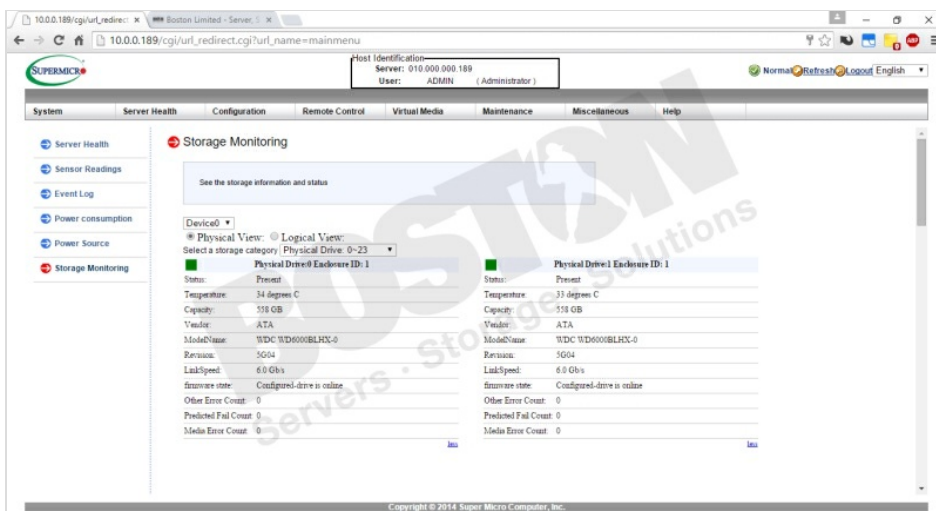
10.0.0.189/cgi/url_redirect ×   Boston Limited - Server, S ×

10.0.0.189/cgi/url_redirect.cgi?url_name=mainmenu

SUPERMICRO

Host Identification
Server: 010.000.000.189
User: ADMIN (Administrator)

Normal Refresh Logout English

System | Server Health | Configuration | Remote Control | Virtual Media | Maintenance | Miscellaneous | Help

Server Health
Sensor Readings
Event Log
Power consumption
Power Source
Storage Monitoring

Storage Monitoring

See the storage information and status

Device0

Physical View: Logical View:
Select a storage category Physical Drive: 0~23

| Physical Drive:0 Enclosure ID: 1 | |
|---|---|
| Status: | Present |
| Temperature: | 34 degrees C |
| Capacity: | 558 GB |
| Vendor: | ATA |
| ModelName: | WDC WD6000BLHX-0 |
| Revision: | 5G04 |
| LinkSpeed: | 6.0 Gb/s |
| firmware state: | Configured-drive is online |
| Other Error Count: | 0 |
| Predicted Fail Count: | 0 |
| Media Error Count: | 0 |

less

| Physical Drive:1 Enclosure ID: 1 | |
|---|---|
| Status: | Present |
| Temperature: | 33 degrees C |
| Capacity: | 558 GB |
| Vendor: | ATA |
| ModelName: | WDC WD6000BLHX-0 |
| Revision: | 5G04 |
| LinkSpeed: | 6.0 Gb/s |
| firmware state: | Configured-drive is online |
| Other Error Count: | 0 |
| Predicted Fail Count: | 0 |
| Media Error Count: | 0 |

less

BOSTON Servers · Storage · Solutions

Copyright © 2014 Super Micro Computer, Inc.